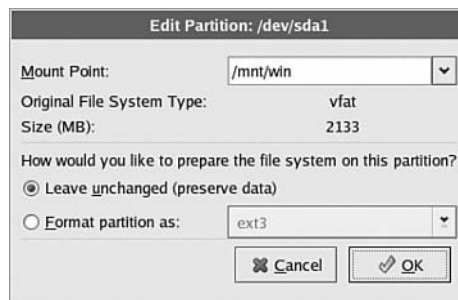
Edit Partition: /dev/sda1

Mount Point: /mnt/win

Original File System Type: vfat

Size (MB): 2133

How would you like to prepare the file system on this partition?

Leave unchanged (preserve data)

Format partition as: ext3

Cancel

OK